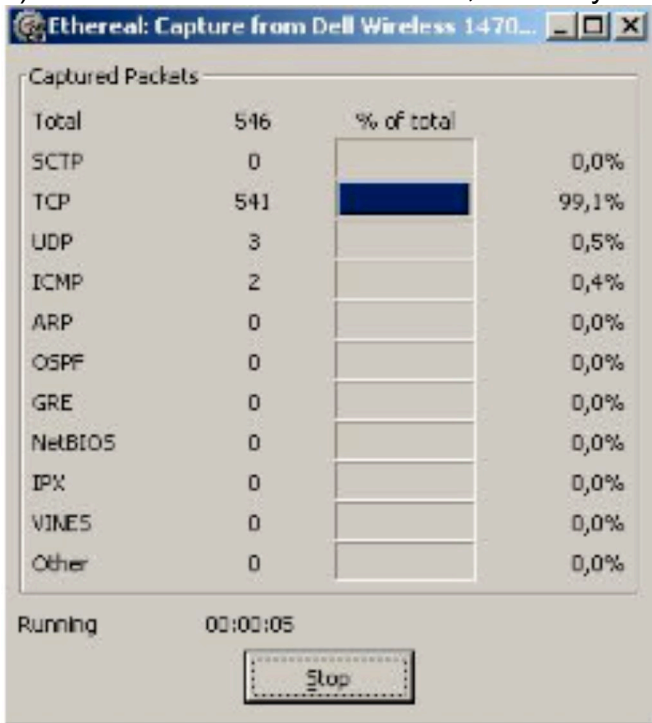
Ethereal: Capture from Dell Wireless 1470...

Captured Packets

| | | | |
|---|---|---|---|
| Total | 546 | % of total | |
| SCTP | 0 | | 0,0% |
| TCP | 541 | | 99,1% |
| UDP | 3 | | 0,5% |
| ICMP | 2 | | 0,4% |
| ARP | 0 | | 0,0% |
| OSPF | 0 | | 0,0% |
| GRE | 0 | | 0,0% |
| NetBIOS | 0 | | 0,0% |
| IPX | 0 | | 0,0% |
| VINES | 0 | | 0,0% |
| Other | 0 | | 0,0% |

Running 00:00:05

Stop